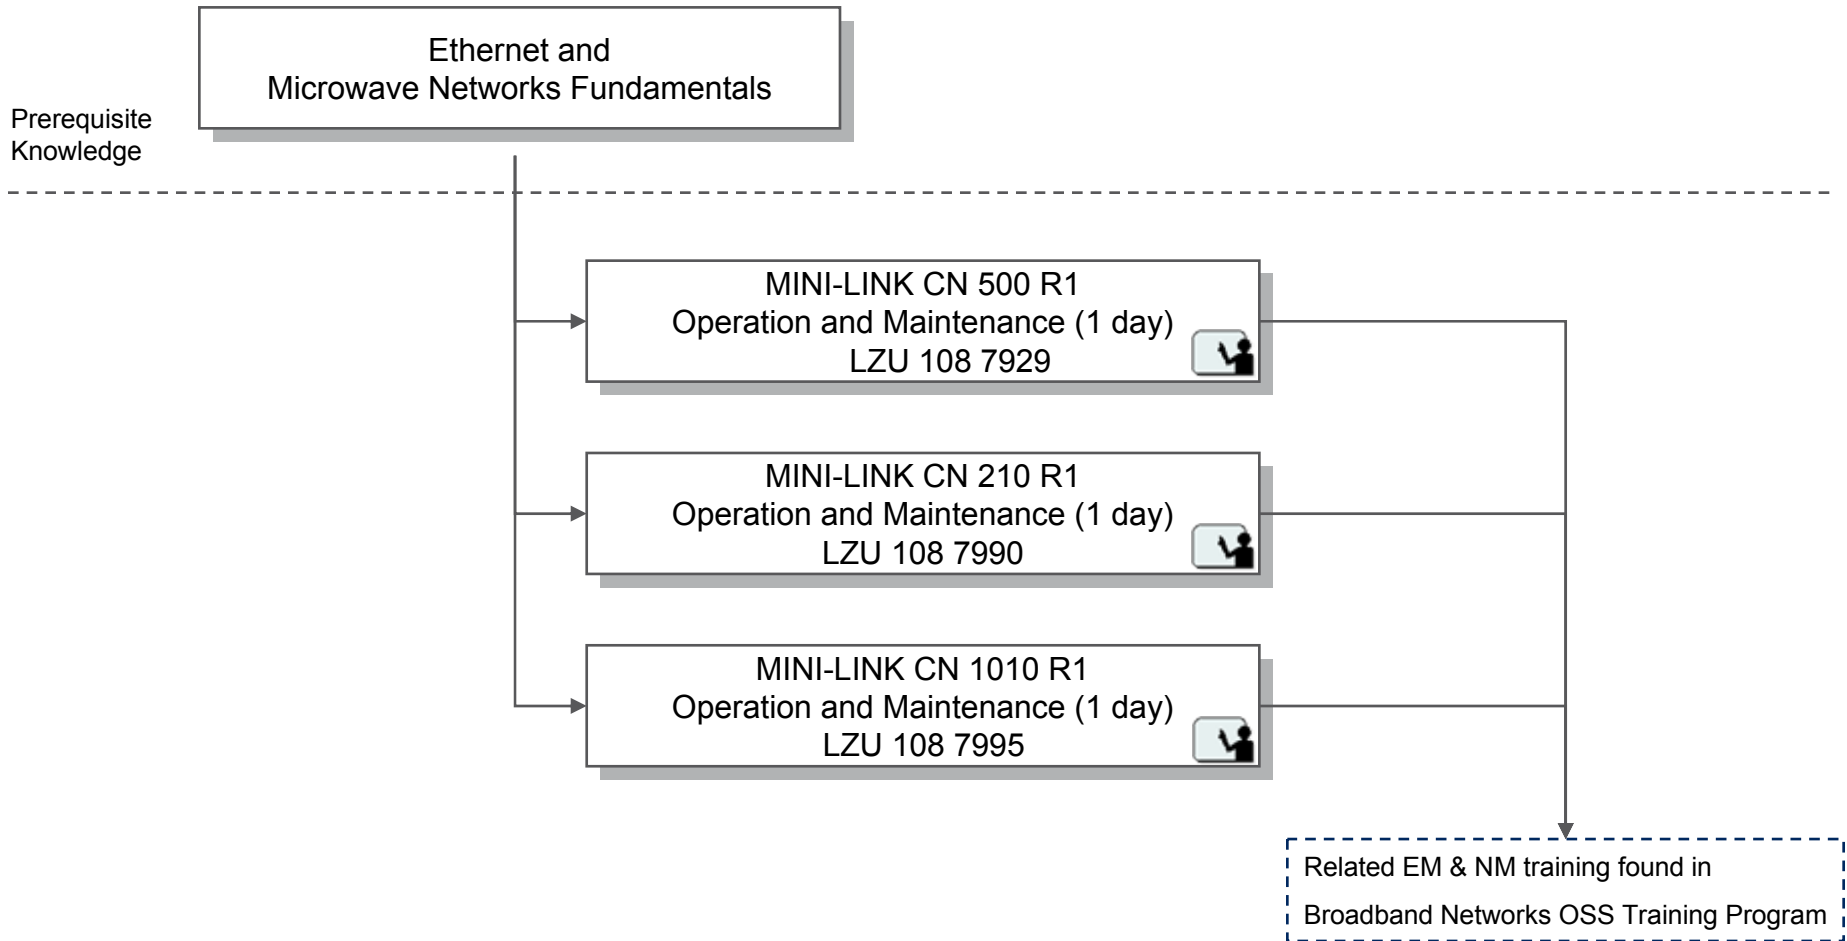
Ethernet and
Microwave Networks Fundamentals

Prerequisite
Knowledge

MINI-LINK CN 500 R1
Operation and Maintenance (1 day)
LZU 108 7929

MINI-LINK CN 210 R1
Operation and Maintenance (1 day)
LZU 108 7990

MINI-LINK CN 1010 R1
Operation and Maintenance (1 day)
LZU 108 7995

Related EM & NM training found in
Broadband Networks OSS Training Program